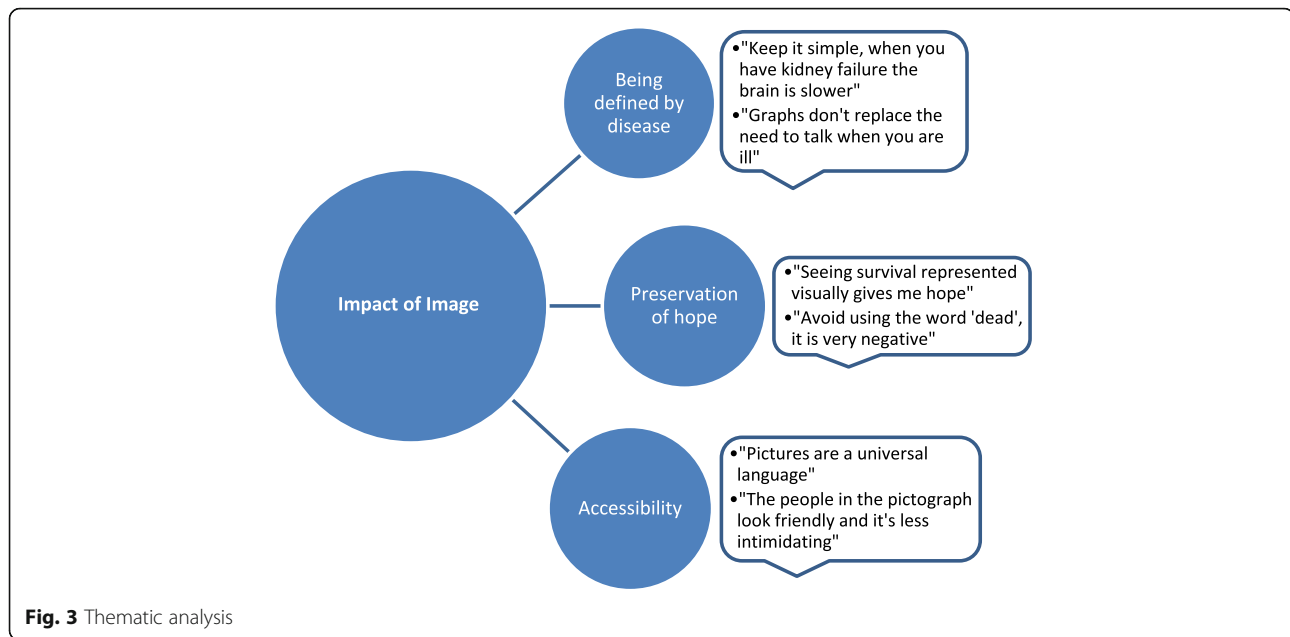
Impact of Image

Being defined by disease

• "Keep it simple, when you have kidney failure the brain is slower"
• "Graphs don't replace the need to talk when you are ill"

Preservation of hope

• "Seeing survival represented visually gives me hope"
• "Avoid using the word 'dead', it is very negative"

Accessibility

• "Pictures are a universal language"
• "The people in the pictograph look friendly and it's less intimidating"

**Fig. 3** Thematic analysis